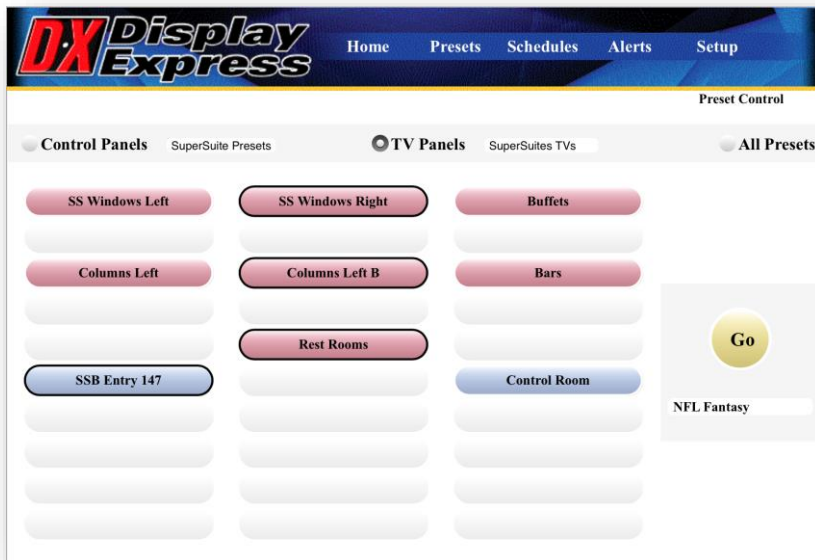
DX Display Express

Home Presets Schedules Alerts Setup

Preset Control

Control Panels SuperSuite Presets

TV Panels SuperSuites TVs

All Presets

SS Windows Left

SS Windows Right

Buffets

Columns Left

Columns Left B

Bars

Rest Rooms

SSB Entry 147

Control Room

Go

NFL Fantasy